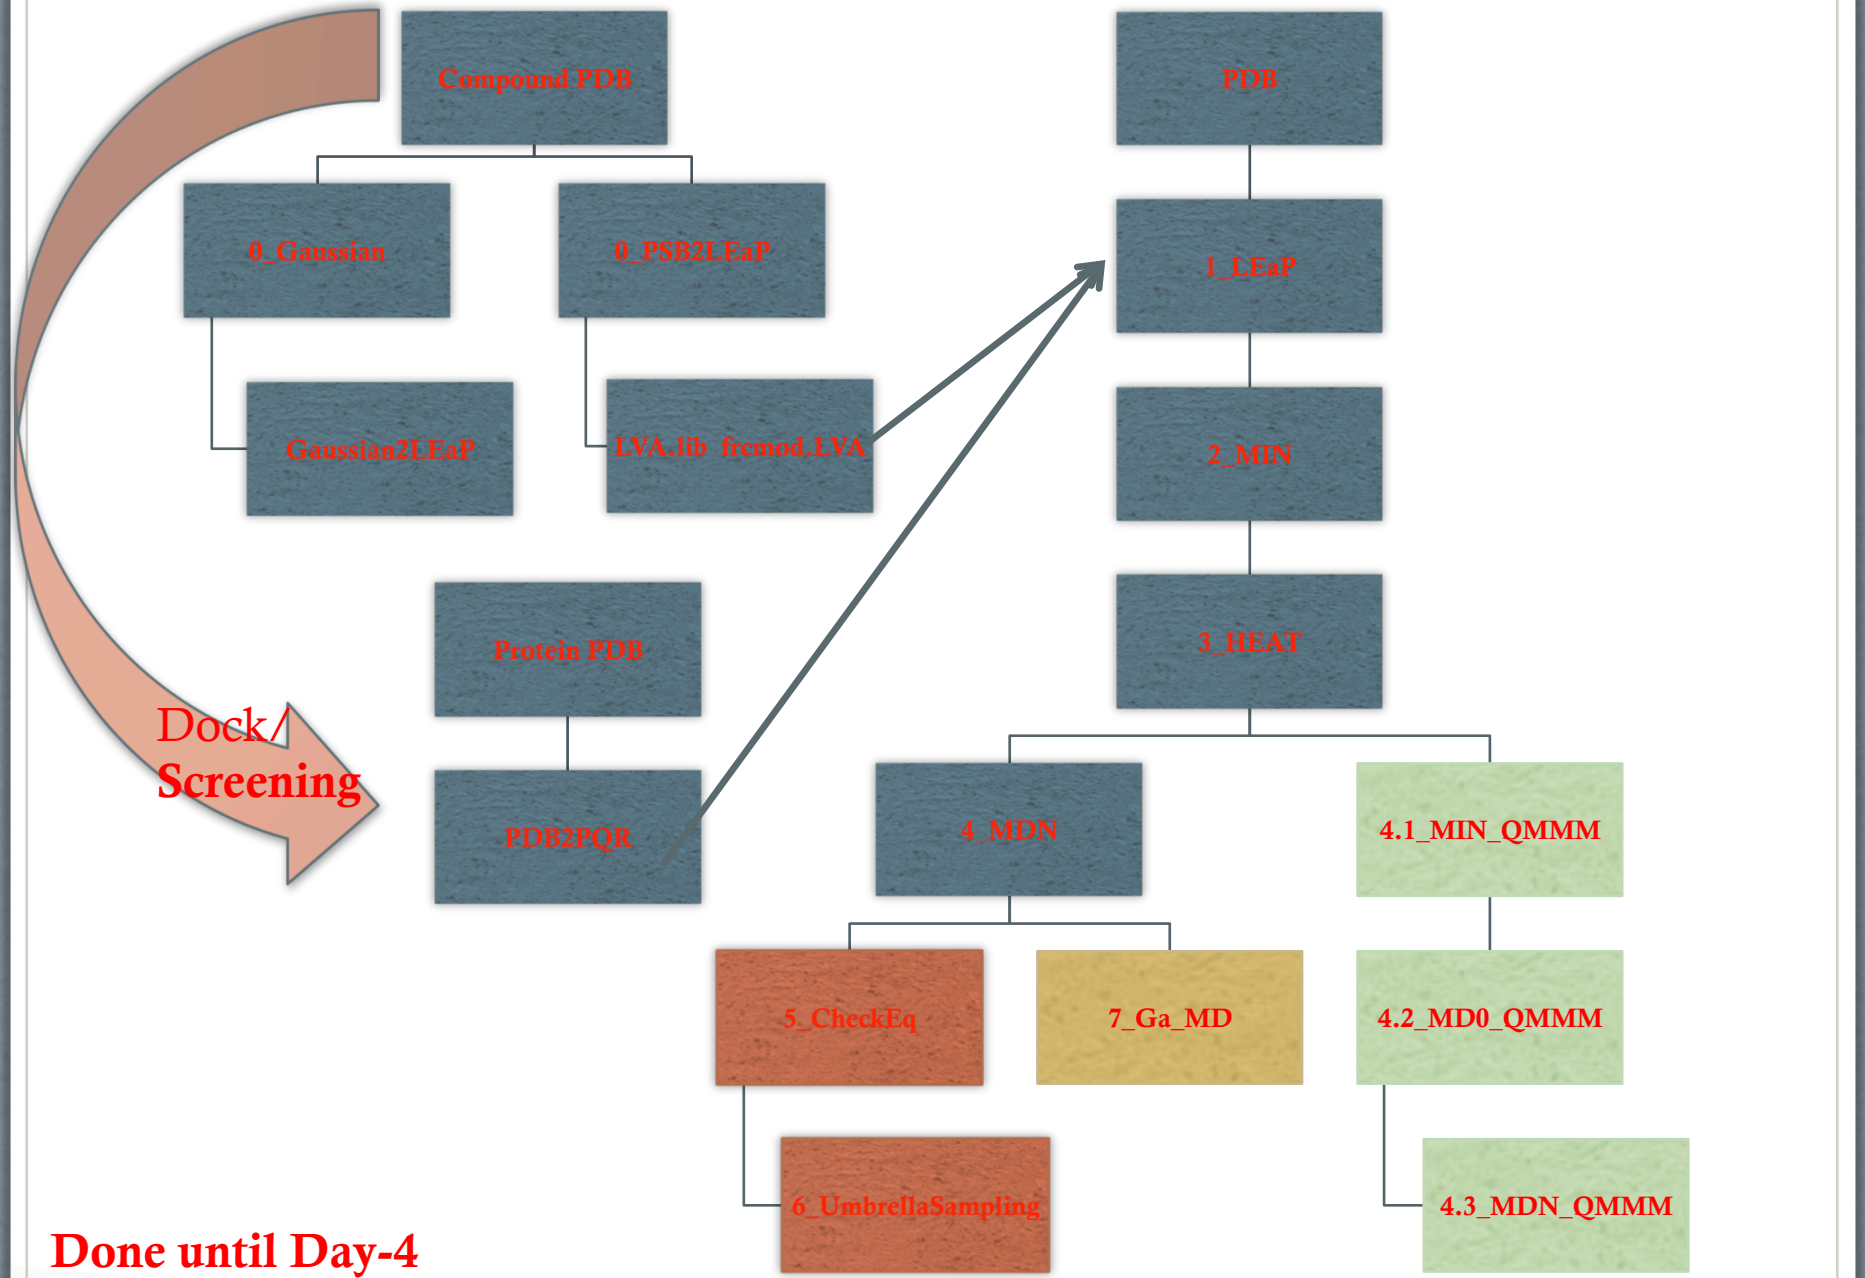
Compound PDB

0_Gaussian

0_PSB2LEaP

Gaussian2LEaP

LVA.lib frcmod.LVA

Protein PDB

PDB2PQR

Dock/
Screening

PDB

1_LEaP

2_MIN

3_HEAT

4_MDN

4.1_MIN_QMMM

4.2_MD0_QMMM

4.3_MDN_QMMM

5_CheckEq

7_Ga_MD

6_UmbrellaSampling

Done until Day-4